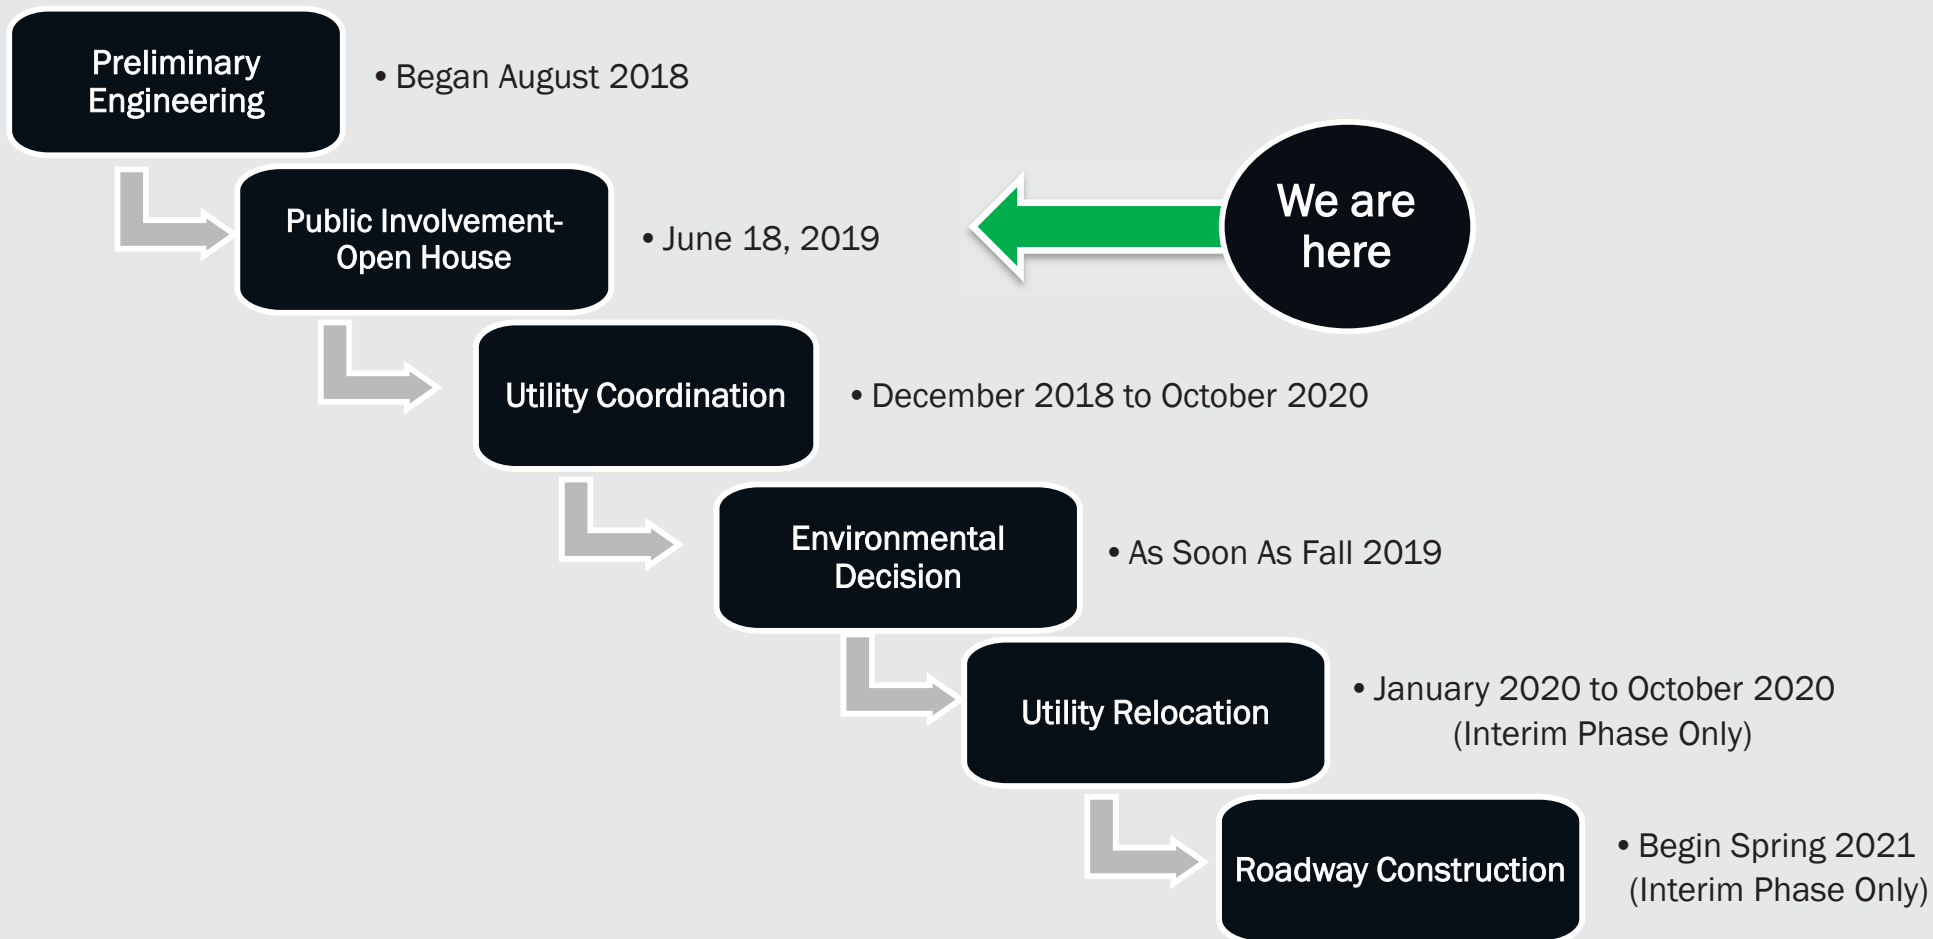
Preliminary Engineering

• Began August 2018

Public Involvement-Open House

• June 18, 2019

We are here

Utility Coordination

• December 2018 to October 2020

Environmental Decision

• As Soon As Fall 2019

Utility Relocation

• January 2020 to October 2020 (Interim Phase Only)

Roadway Construction

• Begin Spring 2021 (Interim Phase Only)